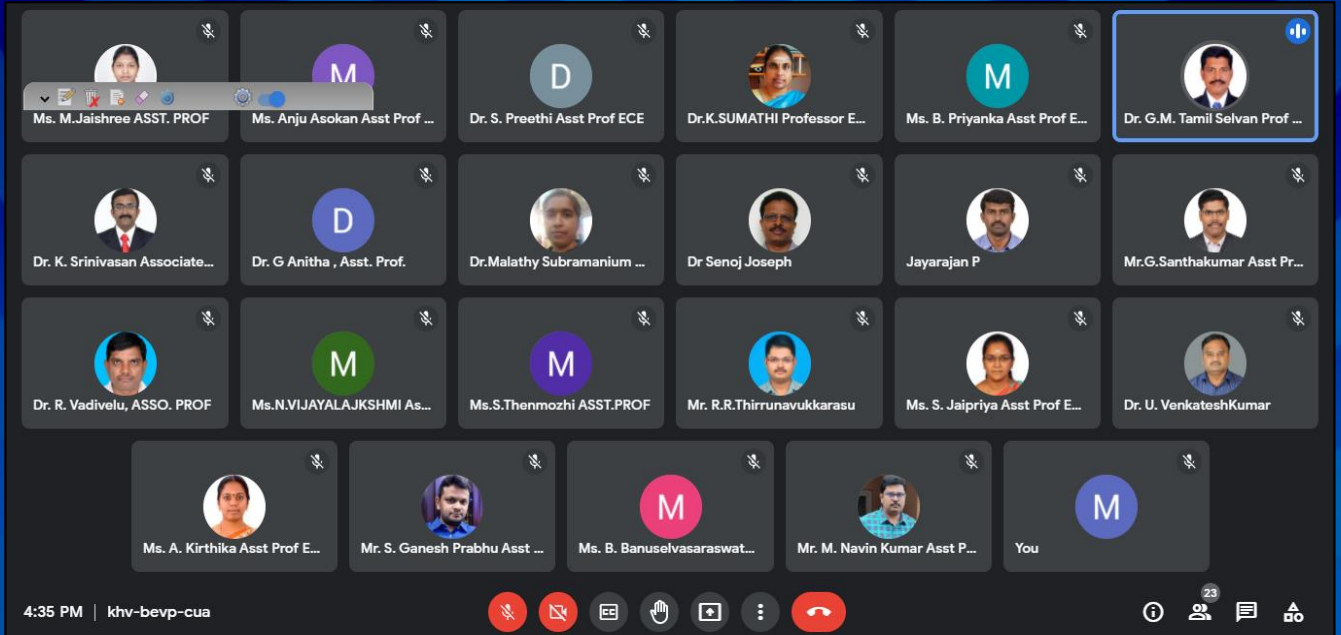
M
Ms. M.Jaishree ASST. PROF

M
Ms. Anju Asokan Asst Prof ...

D
Dr. S. Preethi Asst Prof ECE

Dr.K.SUMATHI Professor E...

M
Ms. B. Priyanka Asst Prof E...

Dr. G.M. Tamil Selvan Prof ...

Dr. K. Srinivasan Associate...

D
Dr. G Anitha , Asst. Prof.

Dr.Malathy Subramanium ...

Dr Senoj Joseph

Jayarajan P

Mr.G.Santhakumar Asst Pr...

Dr. R. Vadivelu, ASSO. PROF

M
Ms.N.VIJAYALAJKSHMI As...

M
Ms.S.Thenmozhi ASST.PROF

Mr. R.R.Thirrunavukkarasu

Ms. S. Jaipriya Asst Prof E...

Dr. U. VenkateshKumar

Ms. A. Kirthika Asst Prof E...

Mr. S. Ganesh Prabhu Asst ...

M
Ms. B. Banuselvasaraswat...

Mr. M. Navin Kumar Asst P...

M
You

4:35 PM | khv-bevp-cua

23